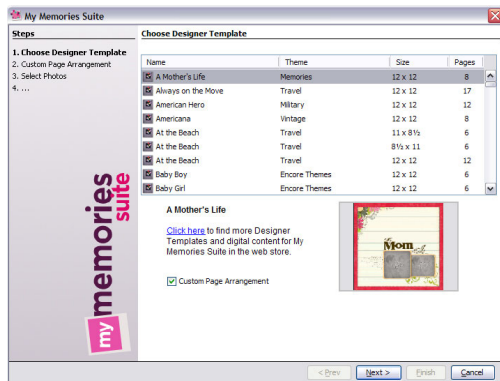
My Memories Suite

Steps

1. Choose Designer Template
2. Custom Page Arrangement
3. Select Photos
4. ...

my memories suite

Choose Designer Template

| Name | Theme | Size | Pages |
|---|---|---|---|
| A Mother's Life | Memories | 12 x 12 | 8 |
| Always on the Move | Travel | 12 x 12 | 17 |
| American Hero | Military | 12 x 12 | 12 |
| Americana | Vintage | 12 x 12 | 8 |
| At the Beach | Travel | 11 x 8½ | 6 |
| At the Beach | Travel | 8½ x 11 | 6 |
| At the Beach | Travel | 12 x 12 | 12 |
| Baby Boy | Encore Themes | 12 x 12 | 6 |
| Baby Girl | Encore Themes | 12 x 12 | 6 |

A Mother's Life

Click here to find more Designer Templates and digital content for My Memories Suite in the web store.

Custom Page Arrangement

Mom

< Prev   Next >   Finish   Cancel